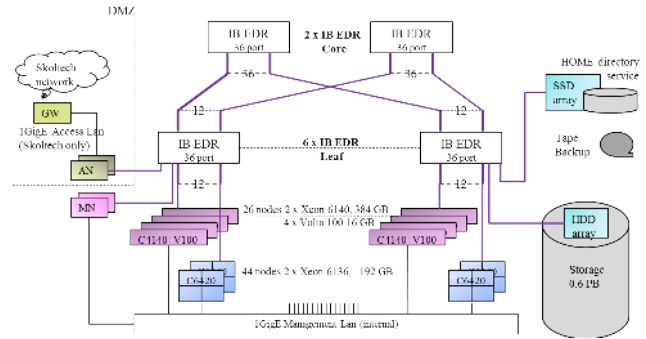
DMZ

IB EDR
36 port

2 x IB EDR
Core

IB EDR
36 port

Skoltech network

GW

1GigE Access Lan
(Skoltech only)

AN

36

36

12

12

HOME directory service

SSD array

Tape Backup

IB EDR
36 port

6 x IB EDR
Leaf

IB EDR
36 port

MN

12

12

26 nodes 2 x Xeon 6140, 384 GB
4 x Volta 100 16 GB

C4140 V100

C4140 V100

HDD array

44 nodes 2 x Xeon 6136, 192 GB

C6420

C6420

Storage
0.6 PB

1GigE Management Lan (internal)